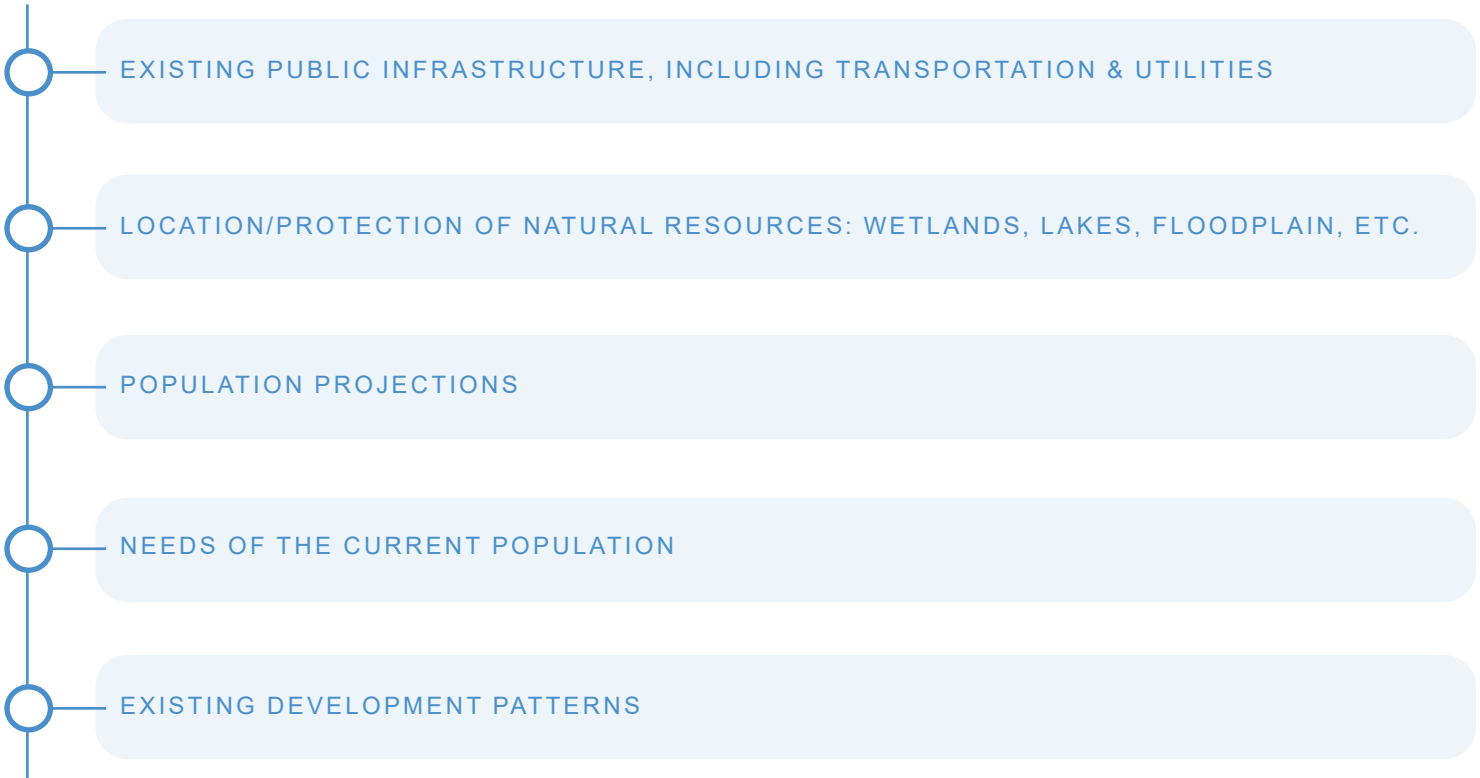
EXISTING PUBLIC INFRASTRUCTURE, INCLUDING TRANSPORTATION & UTILITIES

LOCATION/PROTECTION OF NATURAL RESOURCES: WETLANDS, LAKES, FLOODPLAIN, ETC.

POPULATION PROJECTIONS

NEEDS OF THE CURRENT POPULATION

EXISTING DEVELOPMENT PATTERNS